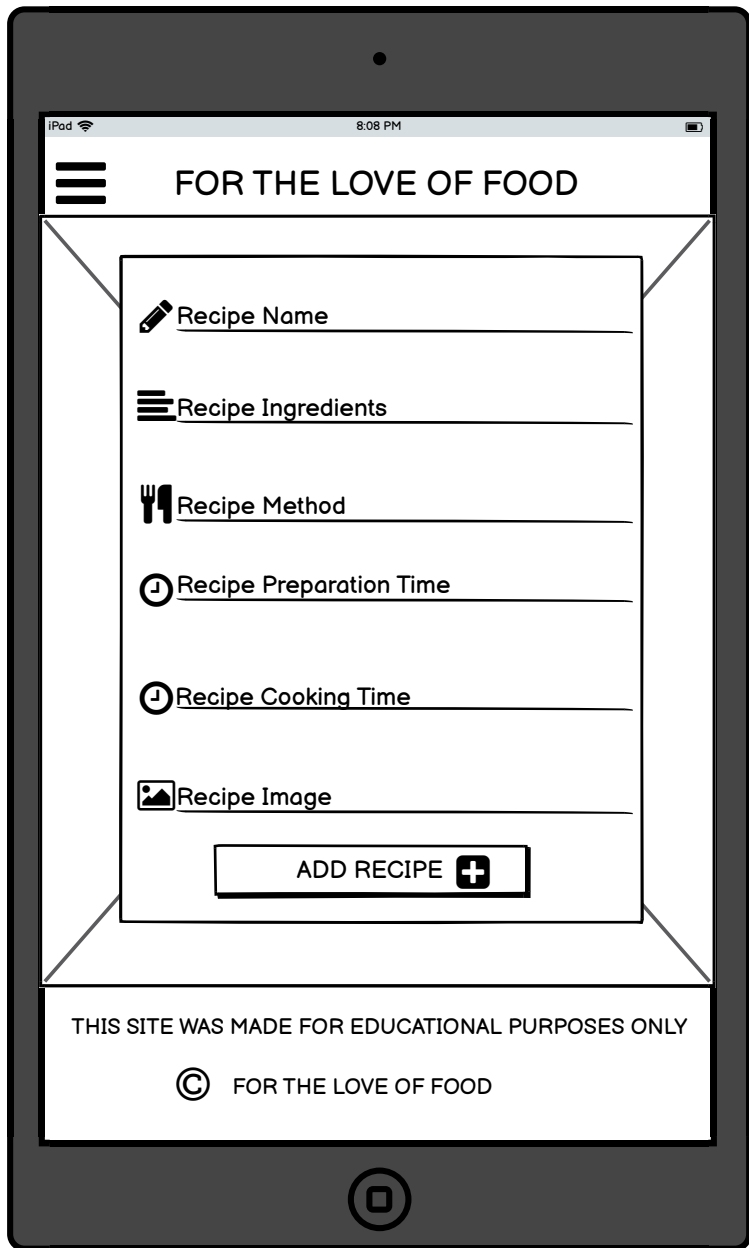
iPad
8:08 PM

FOR THE LOVE OF FOOD

Recipe Name

Recipe Ingredients

Recipe Method

Recipe Preparation Time

Recipe Cooking Time

Recipe Image

ADD RECIPE

THIS SITE WAS MADE FOR EDUCATIONAL PURPOSES ONLY

© FOR THE LOVE OF FOOD